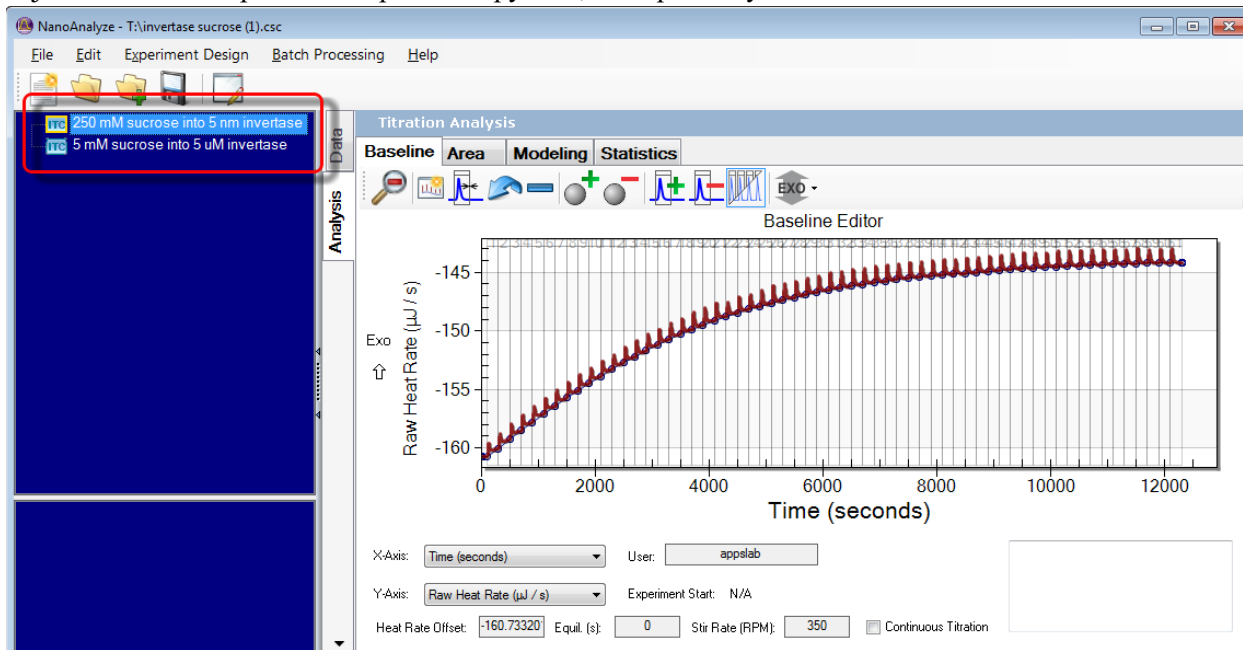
NanoAnalyze - T:\invertase sucrose (1).csc

File Edit Experiment Design Batch Processing Help

ITC 250 mM sucrose into 5 nm invertase
ITC 5 mM sucrose into 5 uM invertase

Data
Analysis

Titration Analysis

Baseline Area Modeling Statistics

EXO

Baseline Editor

Exo

Raw Heat Rate (µJ / s)

-145
-150
-155
-160

0 2000 4000 6000 8000 10000 12000

Time (seconds)

X-Axis: Time (seconds)
User: appslab

Y-Axis: Raw Heat Rate (µJ / s)
Experiment Start: N/A

Heat Rate Offset: -160.73320 Equil. (s): 0 Stir Rate (RPM): 350 Continuous Titration